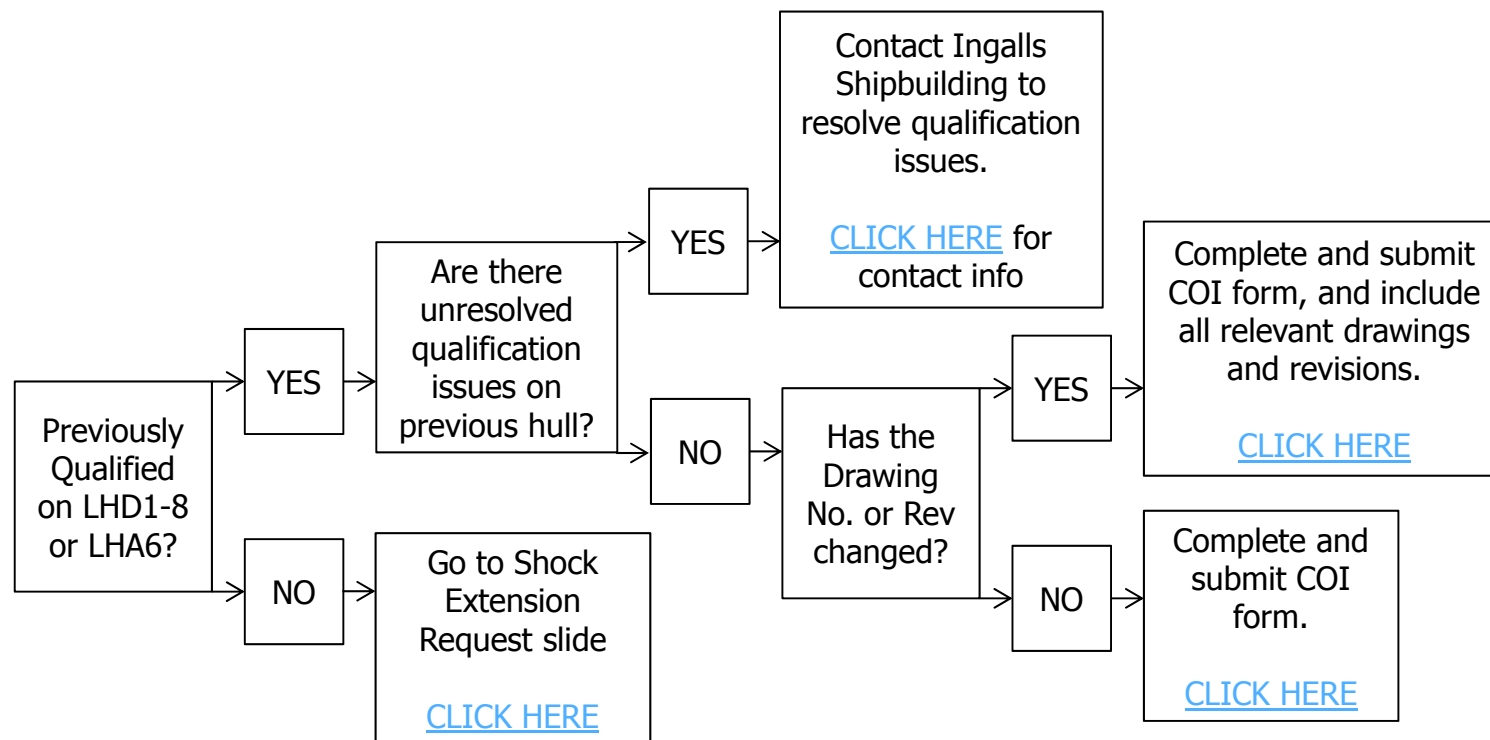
Previously Qualified on LHD1-8 or LHA6?

YES

Are there unresolved qualification issues on previous hull?

YES

Contact Ingalls Shipbuilding to resolve qualification issues.

CLICK HERE for contact info

NO

Has the Drawing No. or Rev changed?

YES

Complete and submit COI form, and include all relevant drawings and revisions.

CLICK HERE

NO

Complete and submit COI form.

CLICK HERE

NO

Go to Shock Extension Request slide

CLICK HERE